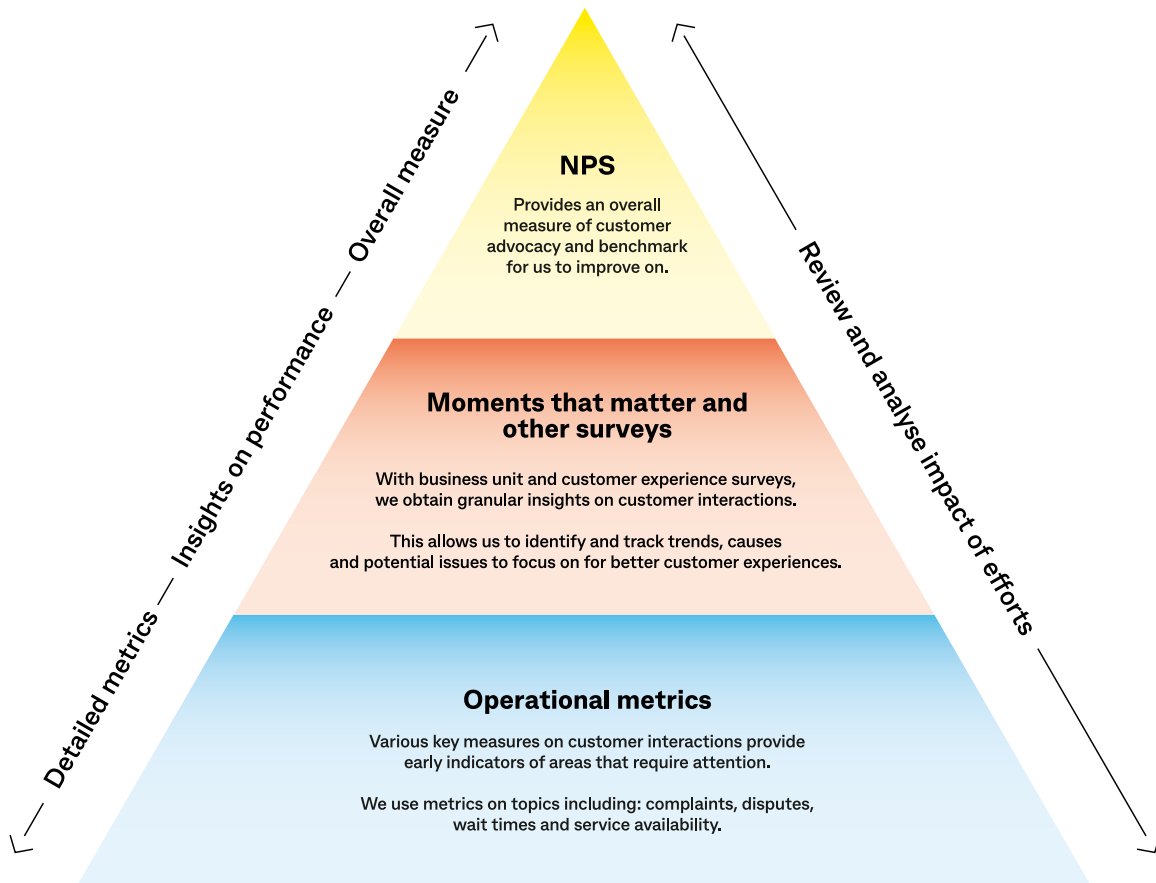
Detailed metrics — Insights on performance — Overall measure

NPS

Provides an overall measure of customer advocacy and benchmark for us to improve on.

Moments that matter and other surveys

With business unit and customer experience surveys, we obtain granular insights on customer interactions.

This allows us to identify and track trends, causes and potential issues to focus on for better customer experiences.

Operational metrics

Various key measures on customer interactions provide early indicators of areas that require attention.

We use metrics on topics including: complaints, disputes, wait times and service availability.

Review and analyse impact of efforts